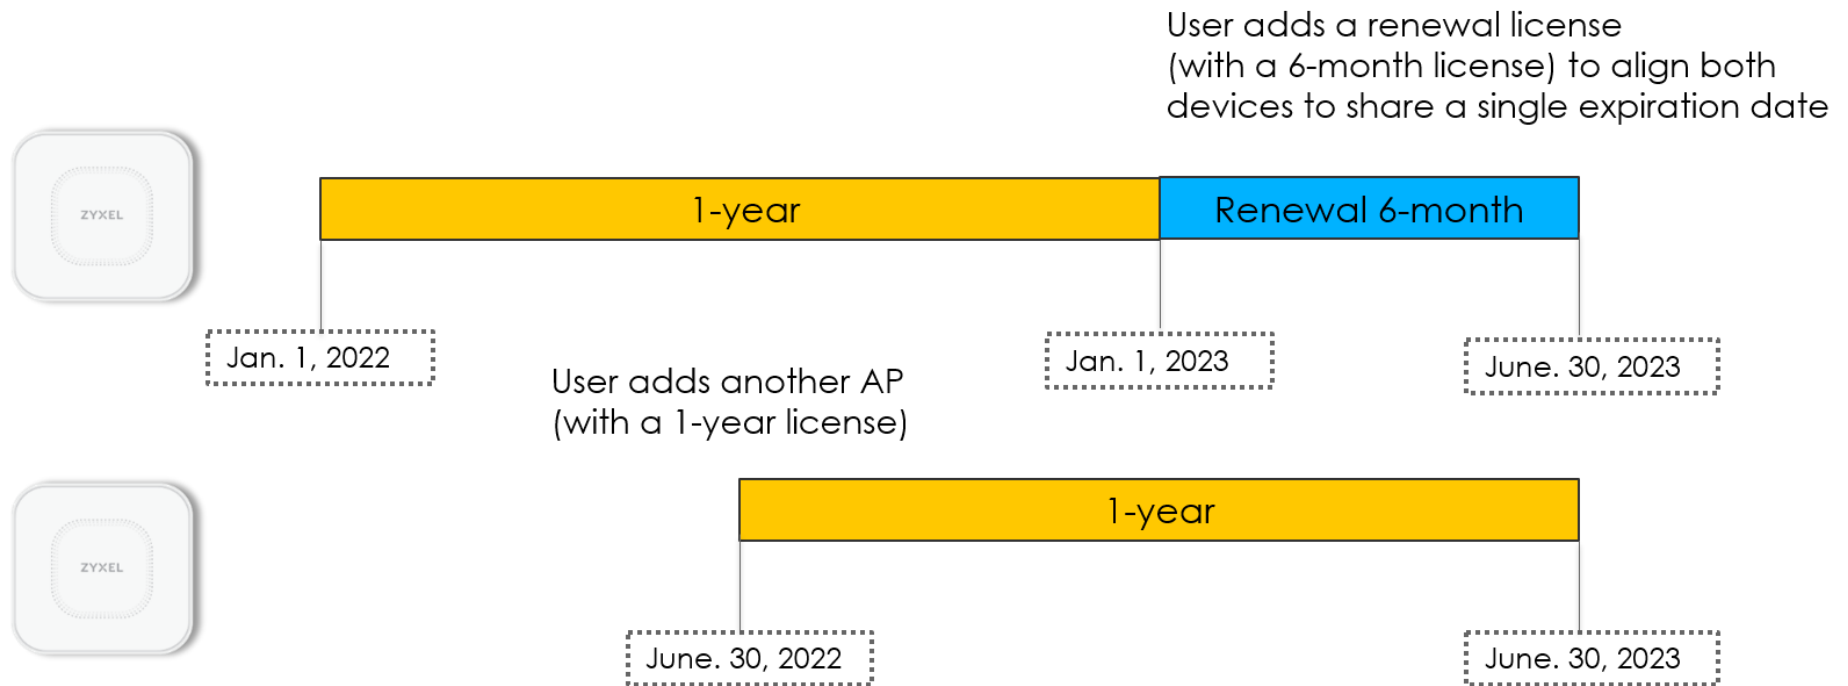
User adds a renewal license (with a 6-month license) to align both devices to share a single expiration date

ZYXEL

1-year

Renewal 6-month

Jan. 1, 2022

Jan. 1, 2023

June. 30, 2023

User adds another AP (with a 1-year license)

ZYXEL

1-year

June. 30, 2022

June. 30, 2023